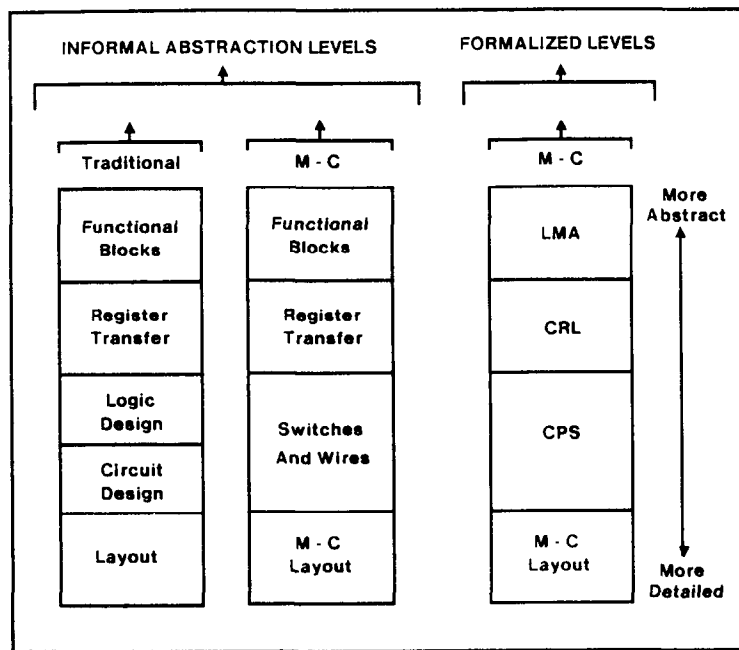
INFORMAL ABSTRACTION LEVELS

FORMALIZED LEVELS

Traditional

M - C

M - C

Functional Blocks

Register Transfer

Logic Design

Circuit Design

Layout

Functional Blocks

Register Transfer

Switches And Wires

M - C Layout

LMA

CRL

CPS

M - C Layout

More Abstract

More Detailed